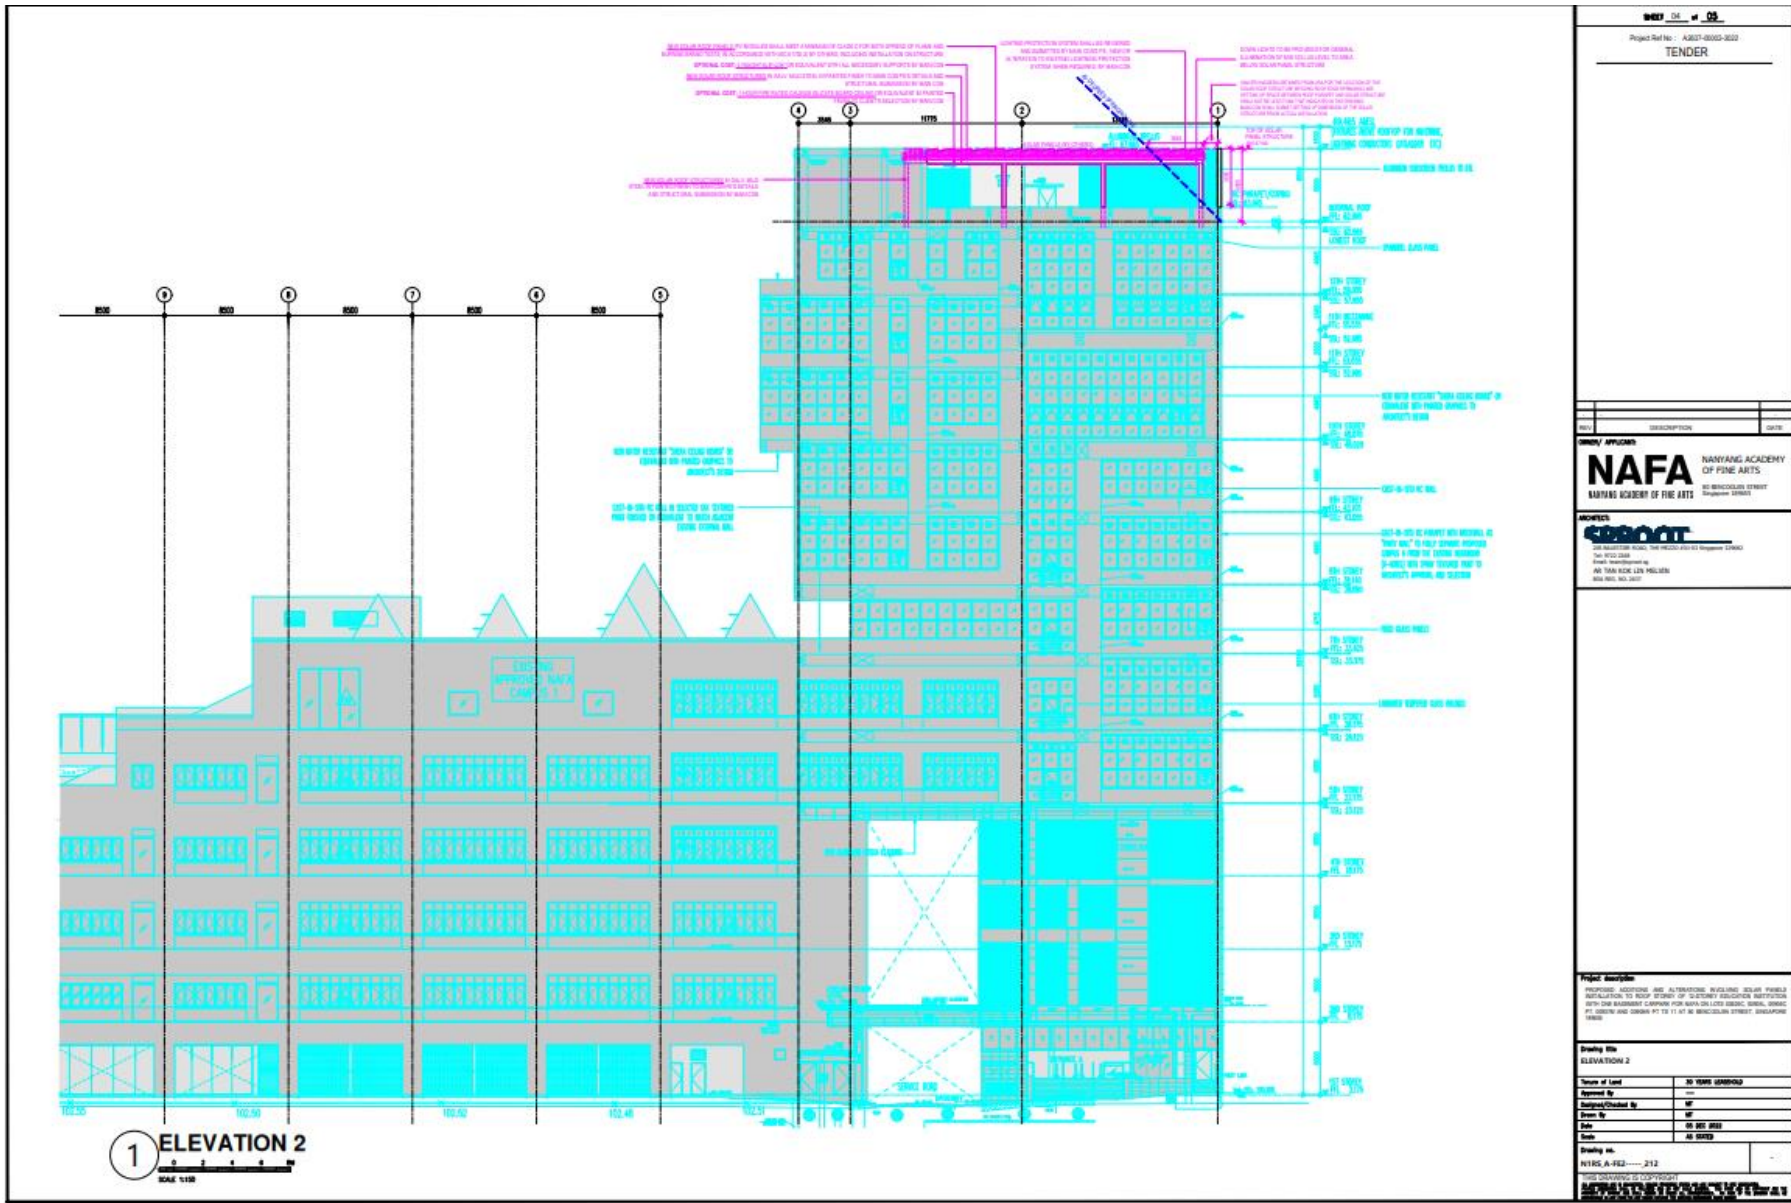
SHEET 04 of 05

Project Ref No : A2637-00003-2022
TENDER

REV | DESCRIPTION | DATE

OWNER/ APPLICANT:
NAFA NANYANG ACADEMY OF FINE ARTS
NANYANG ACADEMY OF FINE ARTS
80 BENCOOLEN STREET Singapore 189655

ARCHITECT:
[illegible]
AR TAN KOK LEN MELVIN

Project description
PROPOSED ADDITIONS AND ALTERATIONS INVOLVING SOLAR PANELS INSTALLATION TO ROOF STOREY OF 12-STOREY EDUCATION INSTITUTION WITH ONE BASEMENT CARPARK FOR NAFA ON LOTS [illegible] AT 80 BENCOOLEN STREET, SINGAPORE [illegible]

Drawing title
ELEVATION 2

| Tenure of Land | 30 YEARS LEASEHOLD |
|---|---|
| Approved By | — |
| Designed/Checked By | MT |
| Drawn By | MT |
| Date | 05 DEC 2022 |
| Scale | AS STATED |

Drawing no.
N1RS_A-FE2-----_212

THIS DRAWING IS COPYRIGHT
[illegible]

4 2 3 2 1
9 8 7 6 5
8500 8500 8500 8500 8500
11775

EXISTING APPROVED NAFA CAMPUS 1

SERVICE ROAD

102.50 102.50 102.50 102.48 102.51

1 ELEVATION 2
SCALE 1:150

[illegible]